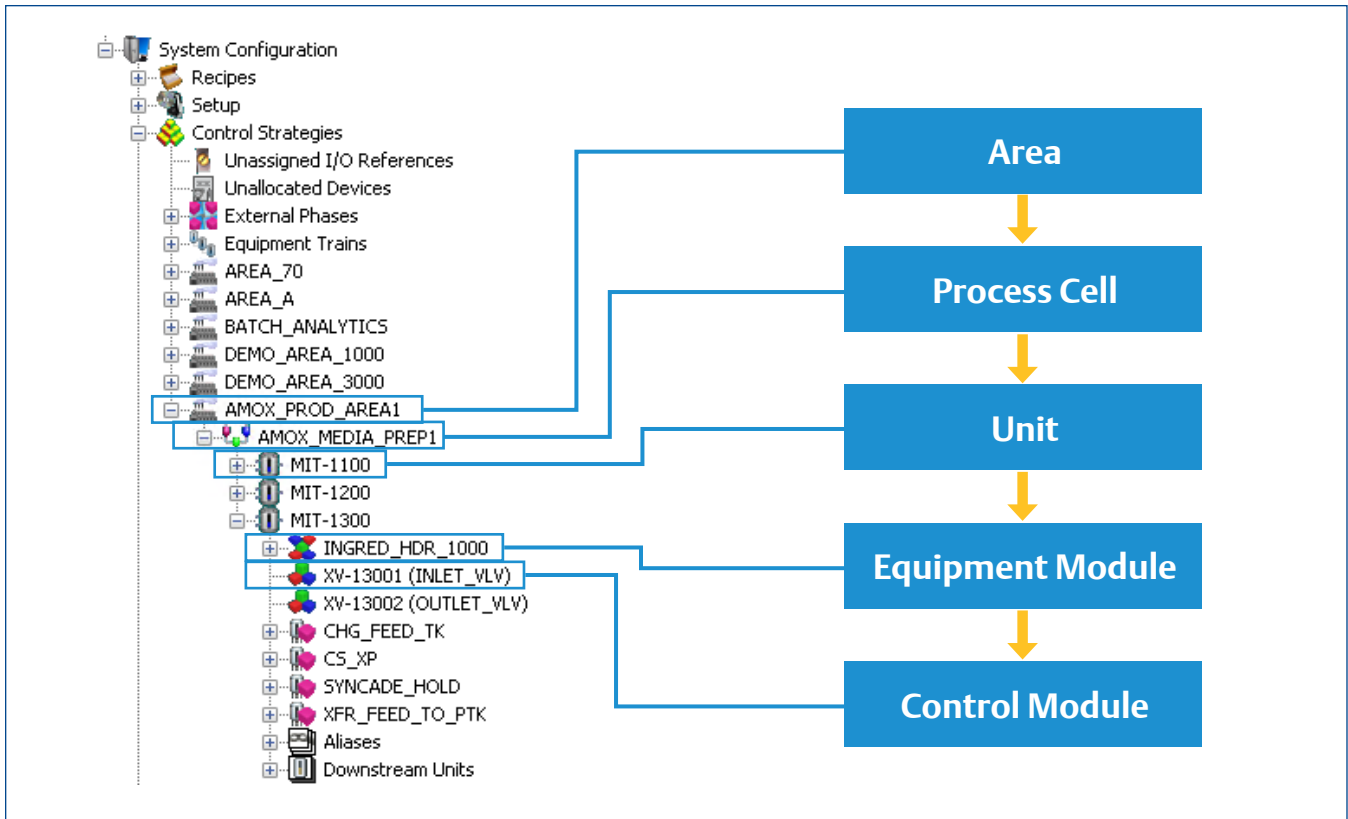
System Configuration
Recipes
Setup
Control Strategies
Unassigned I/O References
Unallocated Devices
External Phases
Equipment Trains
AREA_70
AREA_A
BATCH_ANALYTICS
DEMO_AREA_1000
DEMO_AREA_3000
AMOX_PROD_AREA1
AMOX_MEDIA_PREP1
MIT-1100
MIT-1200
MIT-1300
INGRED_HDR_1000
XV-13001 (INLET_VLV)
XV-13002 (OUTLET_VLV)
CHG_FEED_TK
CS_XP
SYNCADE_HOLD
XFR_FEED_TO_PTK
Aliases
Downstream Units

Area
Process Cell
Unit
Equipment Module
Control Module